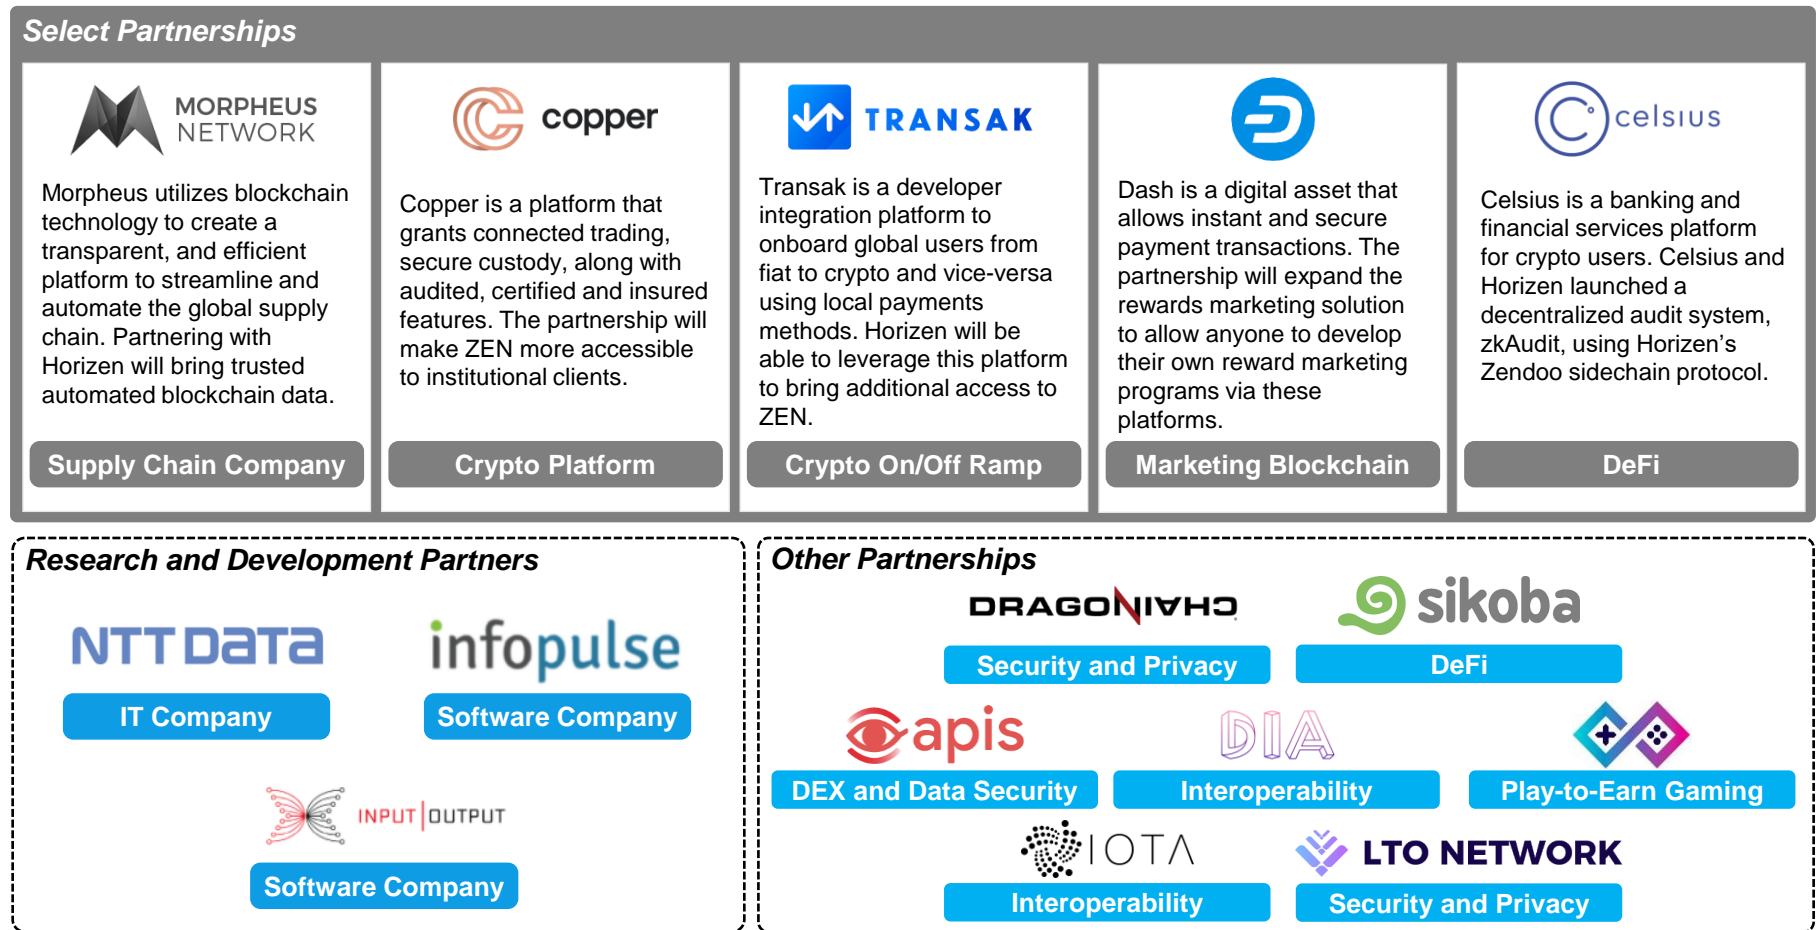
Select Partnerships

MORPHEUS NETWORK

Morpheus utilizes blockchain technology to create a transparent, and efficient platform to streamline and automate the global supply chain. Partnering with Horizen will bring trusted automated blockchain data.

Supply Chain Company

copper

Copper is a platform that grants connected trading, secure custody, along with audited, certified and insured features. The partnership will make ZEN more accessible to institutional clients.

Crypto Platform

TRANSAK

Transak is a developer integration platform to onboard global users from fiat to crypto and vice-versa using local payments methods. Horizen will be able to leverage this platform to bring additional access to ZEN.

Crypto On/Off Ramp

Dash is a digital asset that allows instant and secure payment transactions. The partnership will expand the rewards marketing solution to allow anyone to develop their own reward marketing programs via these platforms.

Marketing Blockchain

celsius

Celsius is a banking and financial services platform for crypto users. Celsius and Horizen launched a decentralized audit system, zkAudit, using Horizen's Zendoo sidechain protocol.

DeFi

Research and Development Partners

NTT DaTa

IT Company

infopulse

Software Company

INPUT | OUTPUT

Software Company

Other Partnerships

DRAGONCHAIN

Security and Privacy

sikoba

DeFi

apis

DEX and Data Security

DIA

Interoperability

Play-to-Earn Gaming

IOTA

Interoperability

LTO NETWORK

Security and Privacy